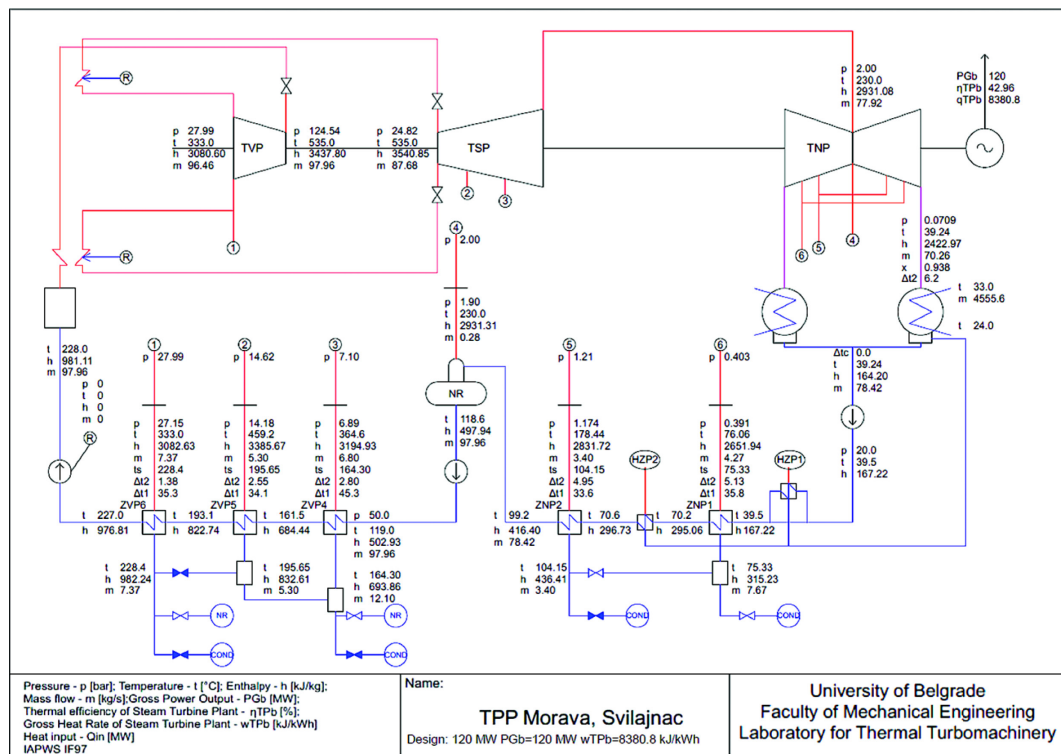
R

p 27.99
t 333.0
h 3080.60
m 96.46

TVP

p 124.54
t 535.0
h 3437.80
m 97.96

p 24.82
t 535.0
h 3540.85
m 87.68

TSP

2
3

p 2.00
t 230.0
h 2931.08
m 77.92

TNP

PGb 120
ηTPb 42.96
qTPb 8380.8

R

1

4
p 2.00

p 1.90
t 230.0
h 2931.31
m 0.28

6
5
4

p 0.0709
t 39.24
h 2422.97
m 70.26
x 0.938
Δt2 6.2

t 33.0
m 4555.6

t 24.0

t 228.0
h 981.11
m 97.96

p 0
t 0
h 0
m 0

R

1
p 27.99

p 27.15
t 333.0
h 3082.63
m 7.37
ts 228.4
Δt2 1.38
Δt1 35.3

2
p 14.62

p 14.18
t 459.2
h 3385.67
m 5.30
ts 195.65
Δt2 2.55
Δt1 34.1

3
p 7.10

p 6.89
t 364.6
h 3194.93
m 6.80
ts 164.30
Δt2 2.80
Δt1 45.3

NR

t 118.6
h 497.94
m 97.96

5
p 1.21

p 1.174
t 178.44
h 3.40
ts 104.15
Δt2 4.95
Δt1 33.6

HZP2

6
p 0.403

p 0.391
t 76.06
h 2651.94
m 4.27
ts 75.33
Δt2 5.13
Δt1 35.8

HZP1

Δtc 0.0
t 39.24
h 164.20
m 78.42

p 20.0
t 39.5
h 167.22

ZVP6
t 227.0
h 976.81

ZVP5
t 193.1
h 822.74

ZVP4
t 161.5
h 684.44

p 50.0
t 119.0
h 502.93
m 97.96

t 99.2
h 416.40
m 78.42

ZNP2
t 70.6
h 296.73

t 70.2
h 295.06

ZNP1
t 39.5
h 167.22

t 228.4
h 982.24
m 7.37

t 195.65
h 832.61
m 5.30

t 164.30
h 693.86
m 12.10

t 104.15
h 436.41
m 3.40

t 75.33
h 315.23
m 7.67

NR
NR
COND
COND
COND
COND

Pressure - p [bar]; Temperature - t [°C]; Enthalpy - h [kJ/kg];
Mass flow - m [kg/s];Gross Power Output - PGb [MW];
Thermal efficiency of Steam Turbine Plant - ηTPb [%];
Gross Heat Rate of Steam Turbine Plant - wTPb [kJ/kWh]
Heat input - Qin [MW]
IAPWS IF97

Name:

TPP Morava, Svilajnac

Design: 120 MW PGb=120 MW wTPb=8380.8 kJ/kWh

University of Belgrade
Faculty of Mechanical Engineering
Laboratory for Thermal Turbomachinery